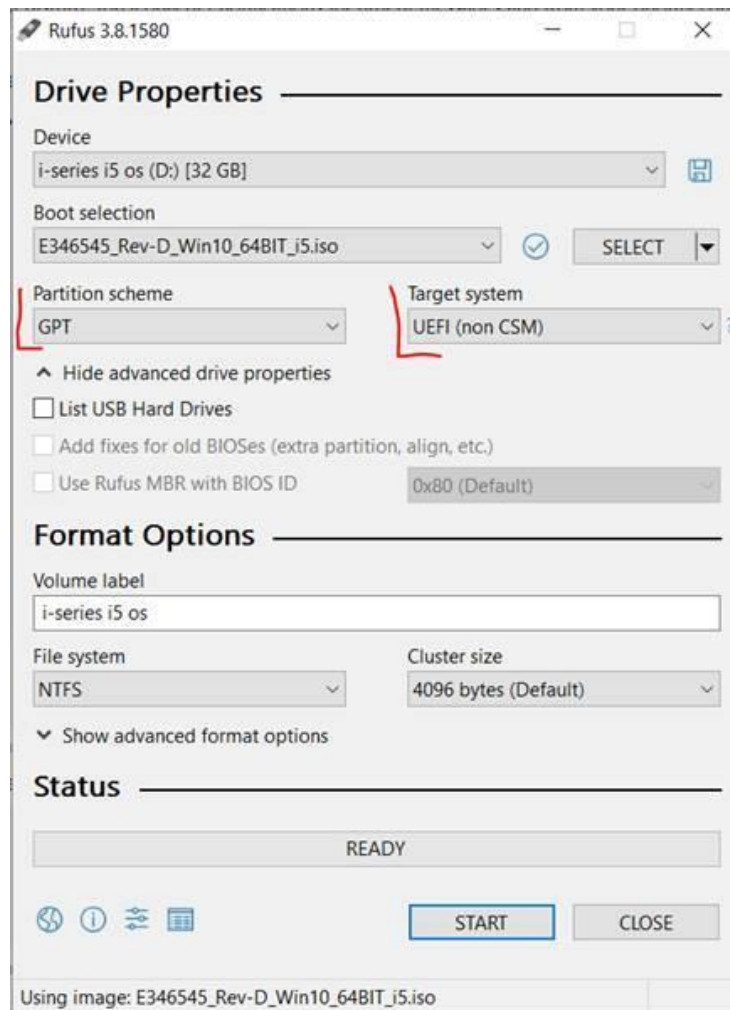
Rufus 3.8.1580

Drive Properties

Device
i-series i5 os (D:) [32 GB]

Boot selection
E346545_Rev-D_Win10_64BIT_i5.iso
SELECT

Partition scheme
GPT

Target system
UEFI (non CSM)

Hide advanced drive properties
List USB Hard Drives
Add fixes for old BIOSes (extra partition, align, etc.)
Use Rufus MBR with BIOS ID
0x80 (Default)

Format Options

Volume label
i-series i5 os

File system
NTFS

Cluster size
4096 bytes (Default)

Show advanced format options

Status

READY

START
CLOSE

Using image: E346545_Rev-D_Win10_64BIT_i5.iso